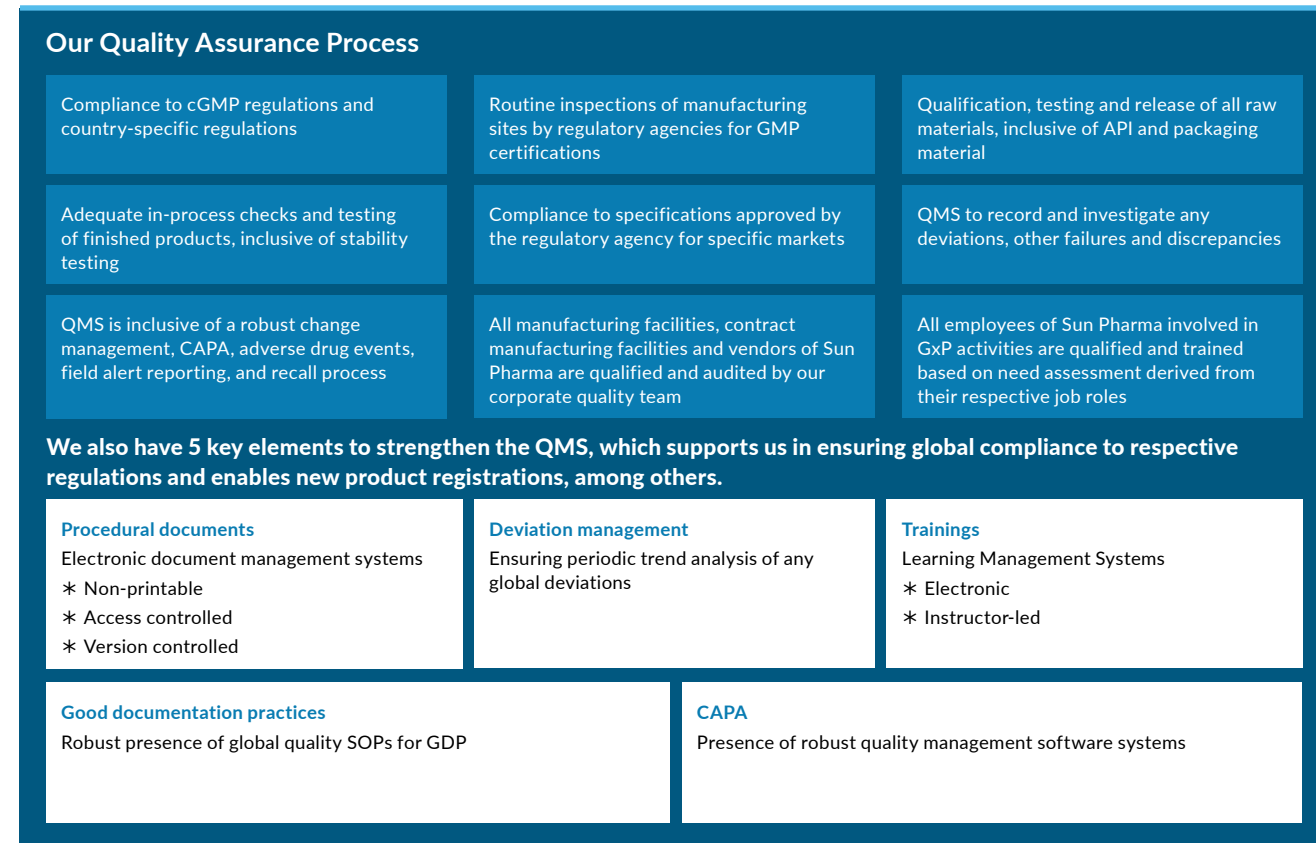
Our Quality Assurance Process

Compliance to cGMP regulations and country-specific regulations

Routine inspections of manufacturing sites by regulatory agencies for GMP certifications

Qualification, testing and release of all raw materials, inclusive of API and packaging material

Adequate in-process checks and testing of finished products, inclusive of stability testing

Compliance to specifications approved by the regulatory agency for specific markets

QMS to record and investigate any deviations, other failures and discrepancies

QMS is inclusive of a robust change management, CAPA, adverse drug events, field alert reporting, and recall process

All manufacturing facilities, contract manufacturing facilities and vendors of Sun Pharma are qualified and audited by our corporate quality team

All employees of Sun Pharma involved in GxP activities are qualified and trained based on need assessment derived from their respective job roles

We also have 5 key elements to strengthen the QMS, which supports us in ensuring global compliance to respective regulations and enables new product registrations, among others.

Procedural documents
Electronic document management systems
∗ Non-printable
∗ Access controlled
∗ Version controlled

Deviation management
Ensuring periodic trend analysis of any global deviations

Trainings
Learning Management Systems
∗ Electronic
∗ Instructor-led

Good documentation practices
Robust presence of global quality SOPs for GDP

CAPA
Presence of robust quality management software systems